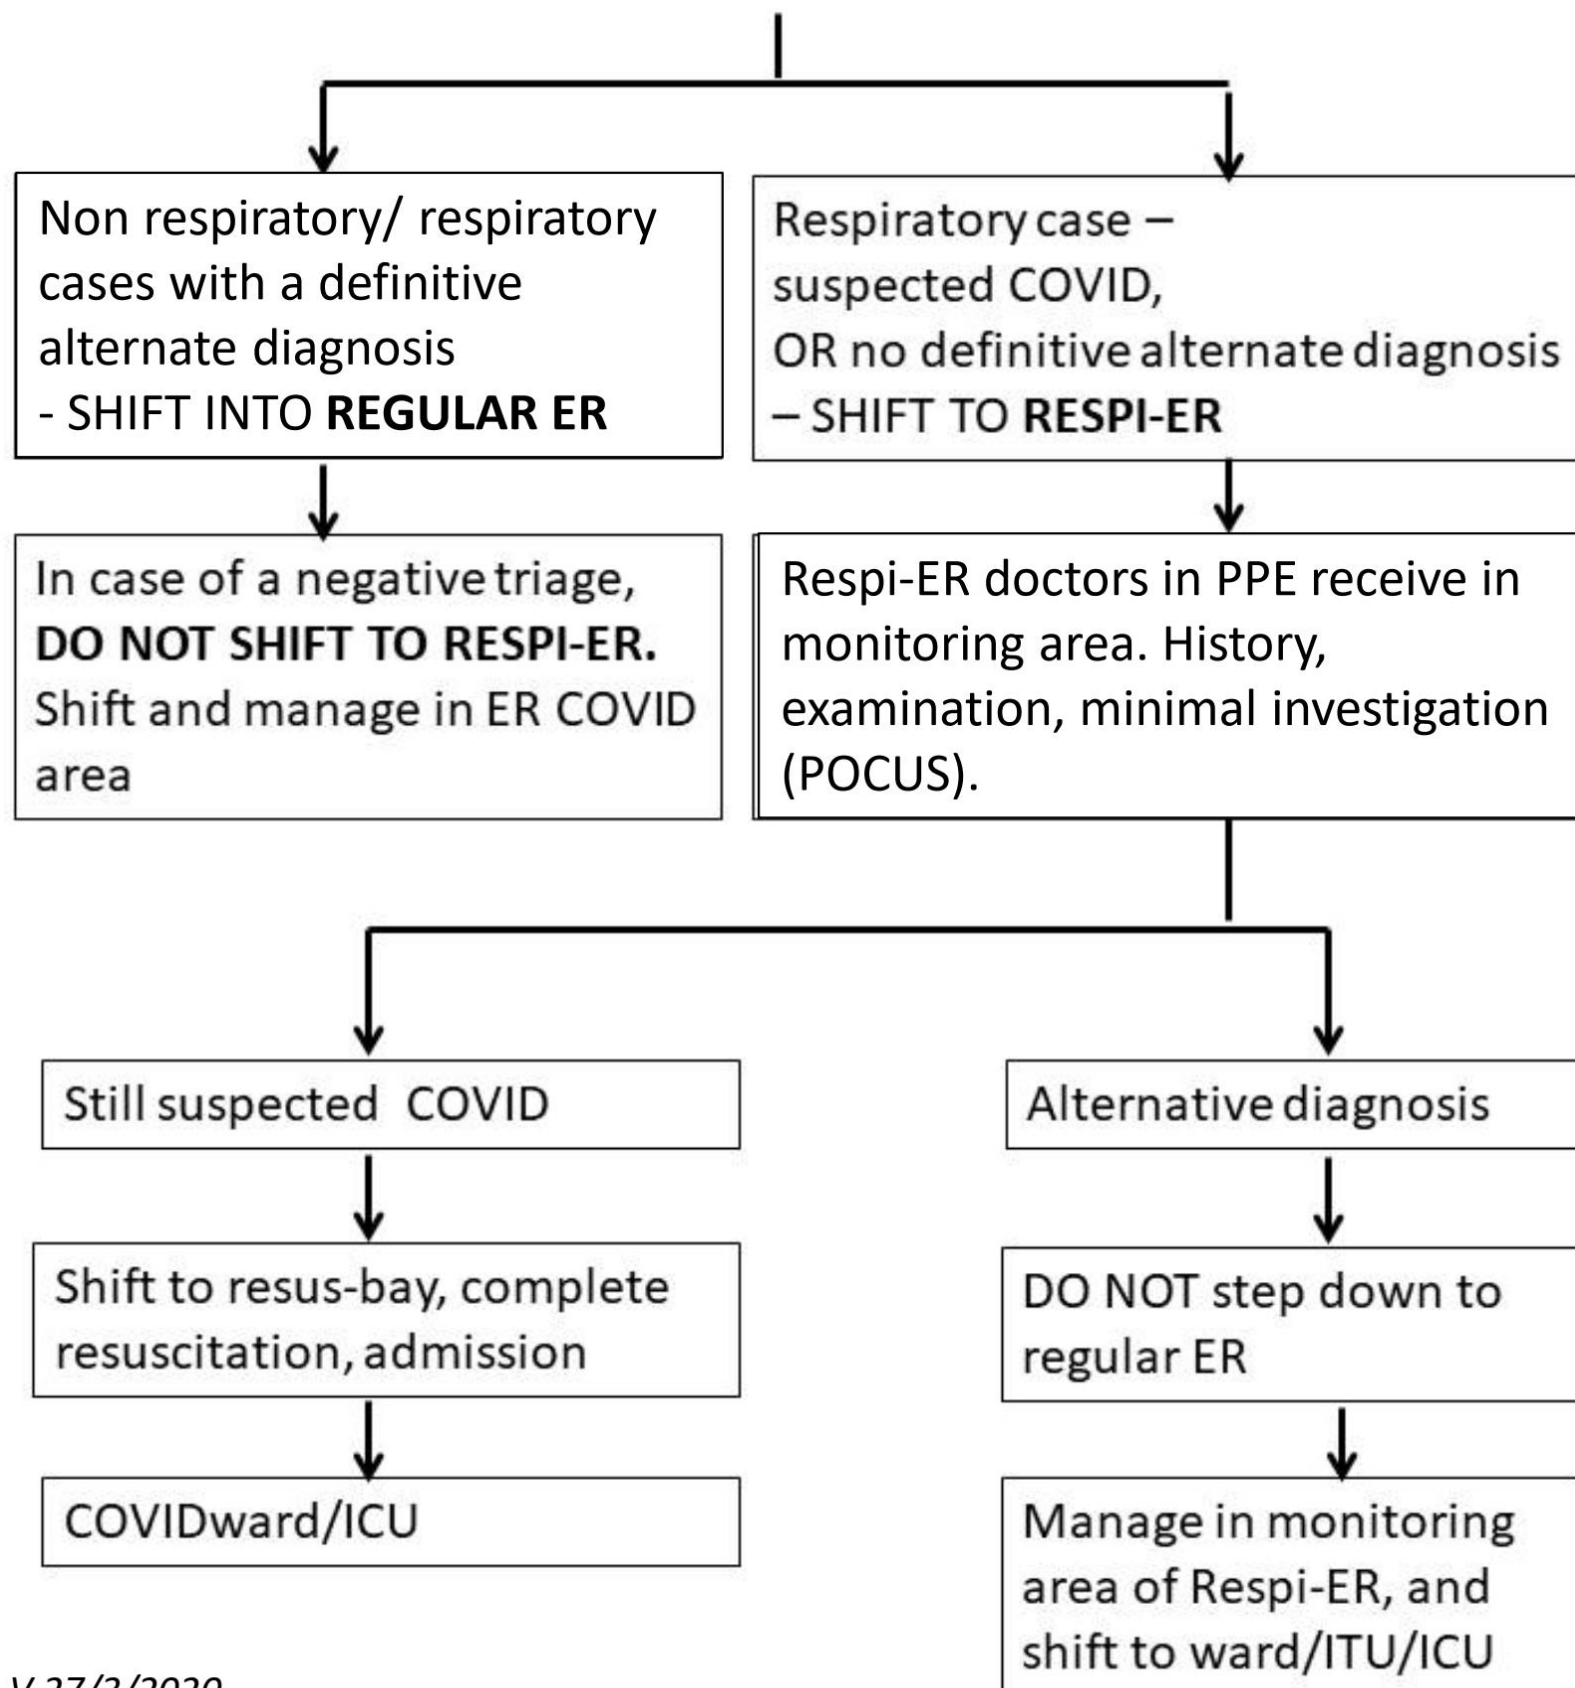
Non respiratory/ respiratory cases with a definitive alternate diagnosis
- SHIFT INTO **REGULAR ER**

In case of a negative triage, **DO NOT SHIFT TO RESPI-ER.** Shift and manage in ER COVID area

Respiratory case – suspected COVID,
OR no definitive alternate diagnosis
– SHIFT TO **RESPI-ER**

Respi-ER doctors in PPE receive in monitoring area. History, examination, minimal investigation (POCUS).

Still suspected COVID

Shift to resus-bay, complete resuscitation, admission

COVIDward/ICU

Alternative diagnosis

DO NOT step down to regular ER

Manage in monitoring area of Respi-ER, and shift to ward/ITU/ICU

V 27/3/2020